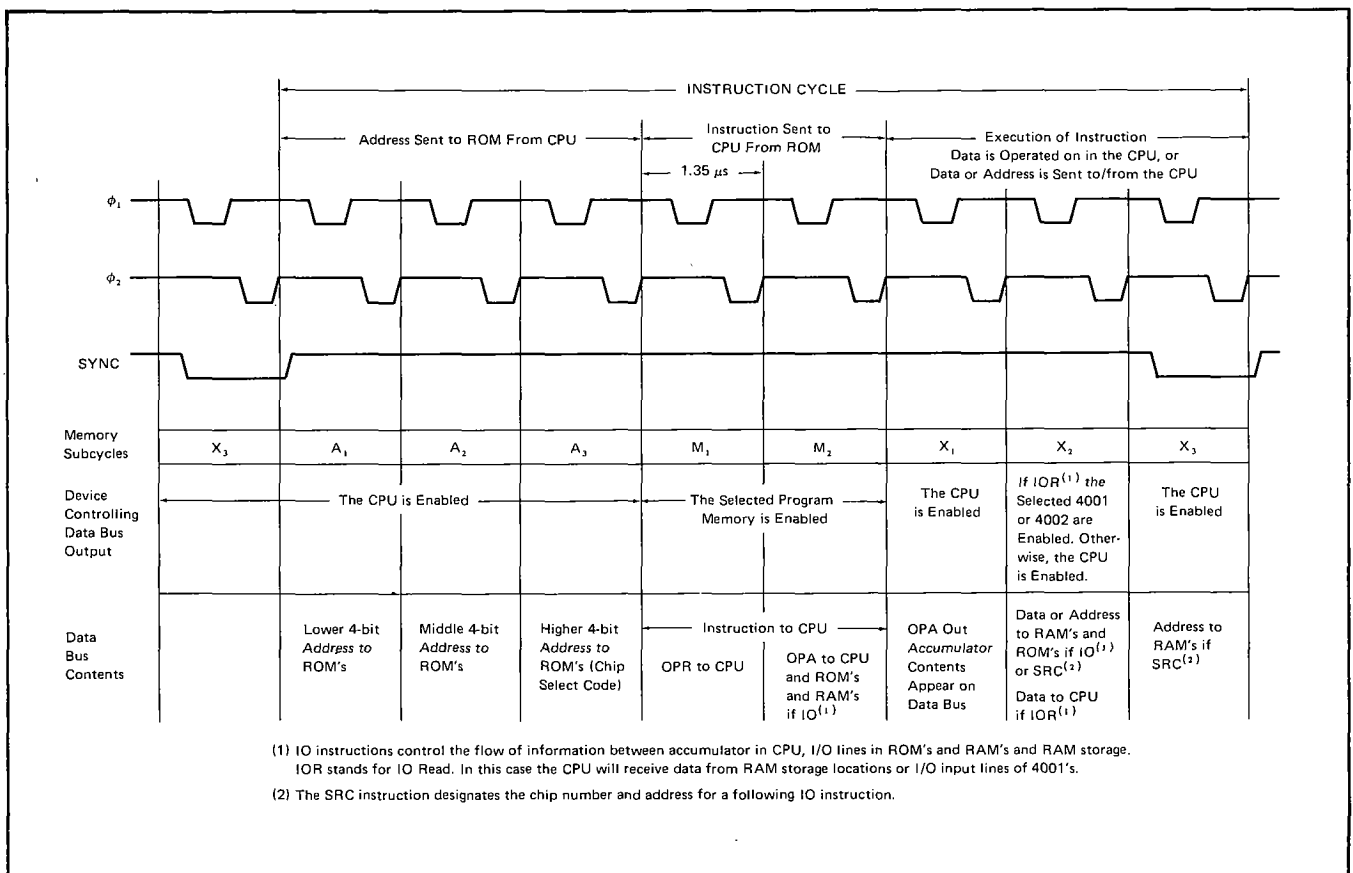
INSTRUCTION CYCLE

Address Sent to ROM From CPU

Instruction Sent to CPU From ROM

1.35 $\mu$s

Execution of Instruction
Data is Operated on in the CPU, or Data or Address is Sent to/from the CPU

$\phi_1$

$\phi_2$

SYNC

| Memory Subcycles | $X_3$ | $A_1$ | $A_2$ | $A_3$ | $M_1$ | $M_2$ | $X_1$ | $X_2$ | $X_3$ |
|---|---|---|---|---|---|---|---|---|---|
| Device Controlling Data Bus Output | The CPU is Enabled | | | | The Selected Program Memory is Enabled | | The CPU is Enabled | If IOR$^{(1)}$ the Selected 4001 or 4002 are Enabled. Otherwise, the CPU is Enabled. | The CPU is Enabled |
| Data Bus Contents | | Lower 4-bit Address to ROM's | Middle 4-bit Address to ROM's | Higher 4-bit Address to ROM's (Chip Select Code) | Instruction to CPU: OPR to CPU | OPA to CPU and ROM's and RAM's if IO$^{(1)}$ | OPA Out Accumulator Contents Appear on Data Bus | Data or Address to RAM's and ROM's if IO$^{(1)}$ or SRC$^{(2)}$ Data to CPU if IOR$^{(1)}$ | Address to RAM's if SRC$^{(2)}$ |

(1) IO instructions control the flow of information between accumulator in CPU, I/O lines in ROM's and RAM's and RAM storage. IOR stands for IO Read. In this case the CPU will receive data from RAM storage locations or I/O input lines of 4001's.

(2) The SRC instruction designates the chip number and address for a following IO instruction.